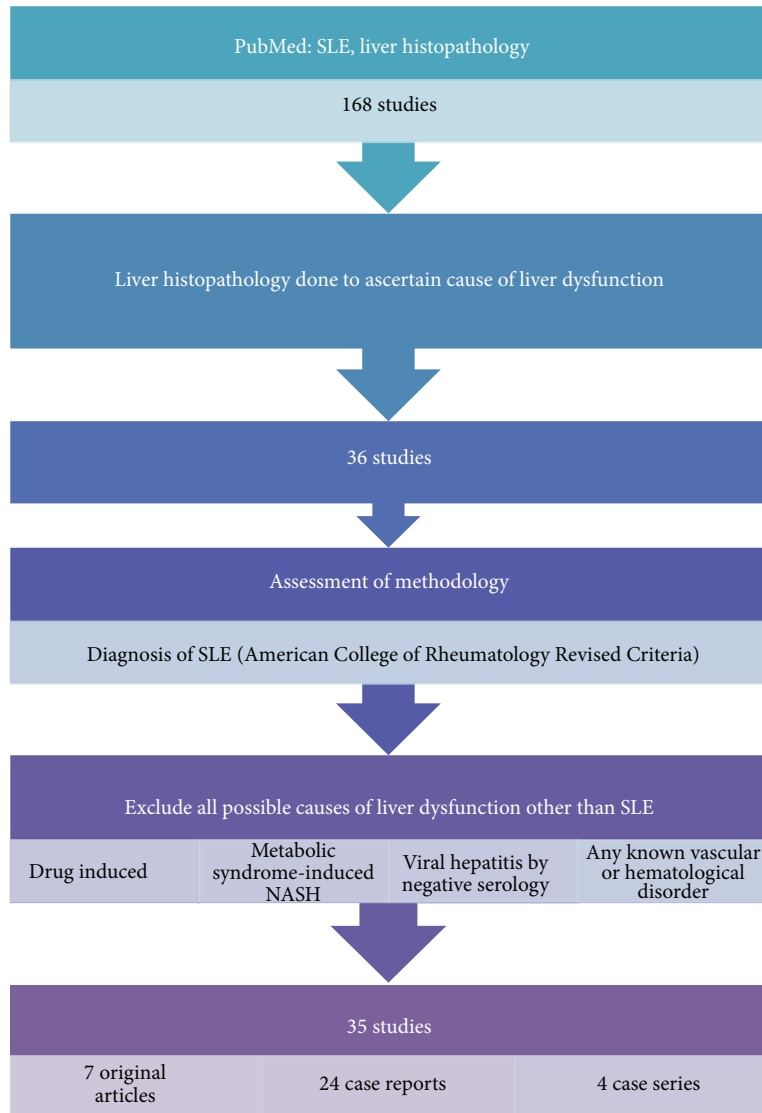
PubMed: SLE, liver histopathology

168 studies

Liver histopathology done to ascertain cause of liver dysfunction

36 studies

Assessment of methodology

Diagnosis of SLE (American College of Rheumatology Revised Criteria)

Exclude all possible causes of liver dysfunction other than SLE

| Drug induced | Metabolic syndrome-induced NASH | Viral hepatitis by negative serology | Any known vascular or hematological disorder |
|---|---|---|---|

35 studies

| 7 original articles | 24 case reports | 4 case series |
|---|---|---|